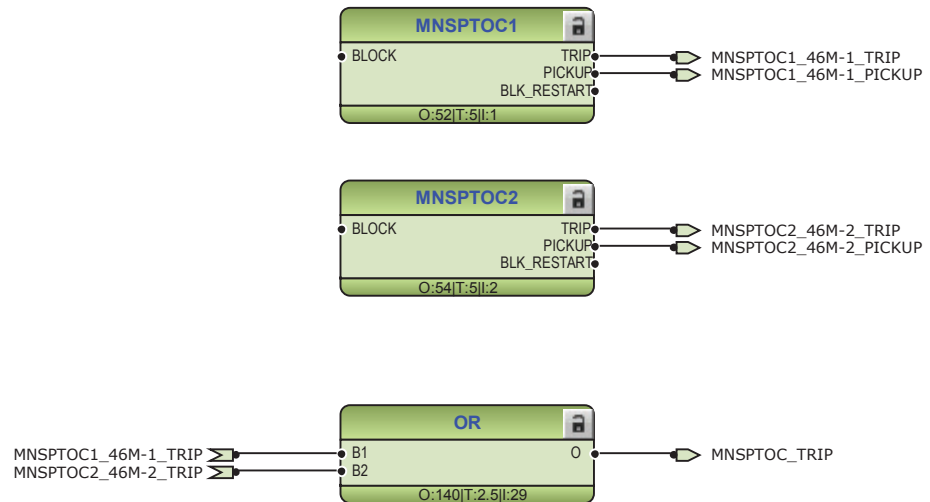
MNSPTOC1

BLOCK

TRIP
PICKUP
BLK_RESTART

O:52|T:5|I:1

MNSPTOC1_46M-1_TRIP
MNSPTOC1_46M-1_PICKUP

MNSPTOC2

BLOCK

TRIP
PICKUP
BLK_RESTART

O:54|T:5|I:2

MNSPTOC2_46M-2_TRIP
MNSPTOC2_46M-2_PICKUP

OR

MNSPTOC1_46M-1_TRIP
MNSPTOC2_46M-2_TRIP

B1
B2

O

O:140|T:2.5|I:29

MNSPTOC_TRIP